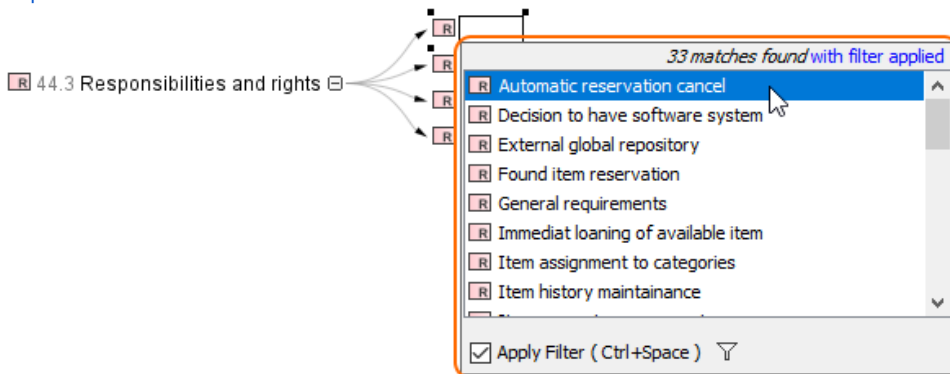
R 44.3 Responsibilities and rights

R
R
R
R
R

33 matches found with filter applied

R Automatic reservation cancel
R Decision to have software system
R External global repository
R Found item reservation
R General requirements
R Immediat loaning of available item
R Item assignment to categories
R Item history maintainance
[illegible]

Apply Filter ( Ctrl+Space )